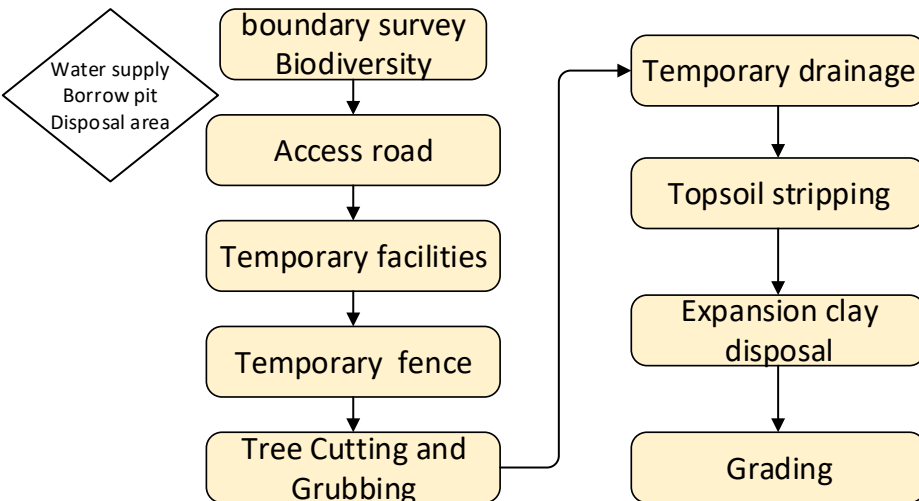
Water supply
Borrow pit
Disposal area

boundary survey
Biodiversity

Access road

Temporary facilities

Temporary fence

Tree Cutting and Grubbing

Temporary drainage

Topsoil stripping

Expansion clay disposal

Grading